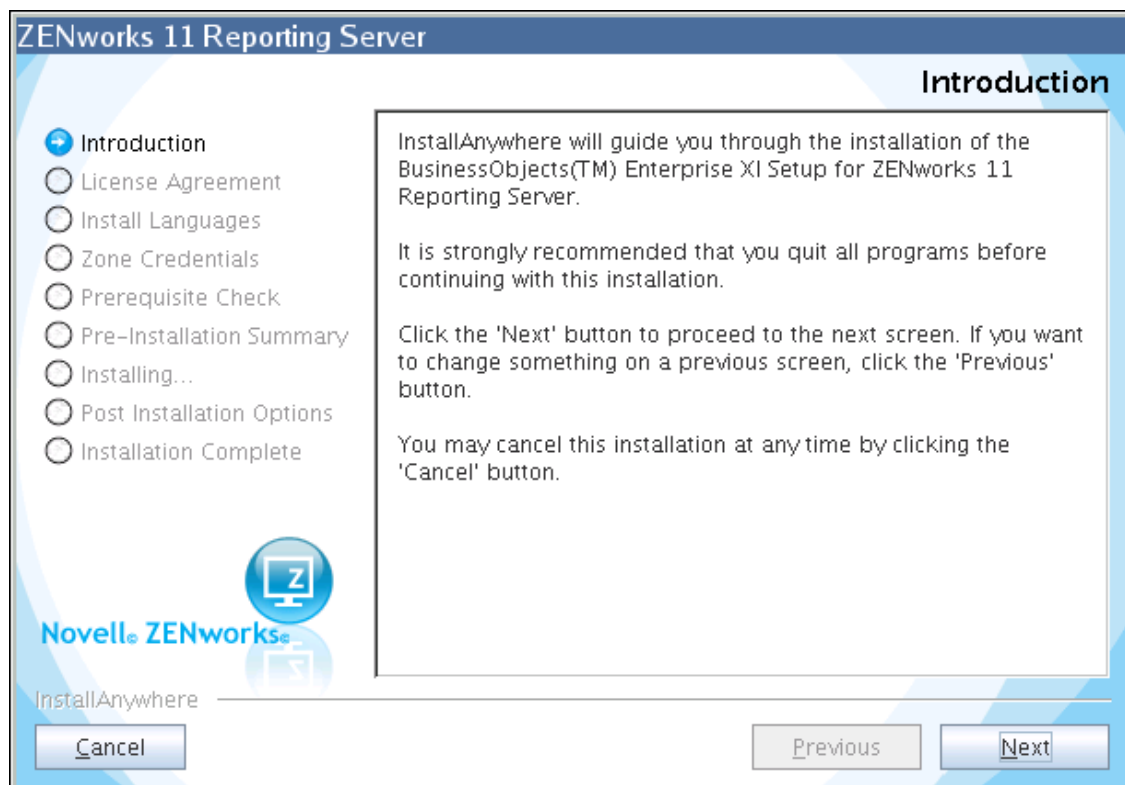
ZENworks 11 Reporting Server

Introduction

Introduction
License Agreement
Install Languages
Zone Credentials
Prerequisite Check
Pre-Installation Summary
Installing...
Post Installation Options
Installation Complete

InstallAnywhere will guide you through the installation of the BusinessObjects(TM) Enterprise XI Setup for ZENworks 11 Reporting Server.

It is strongly recommended that you quit all programs before continuing with this installation.

Click the 'Next' button to proceed to the next screen. If you want to change something on a previous screen, click the 'Previous' button.

You may cancel this installation at any time by clicking the 'Cancel' button.

Z

Novell® ZENworks®

InstallAnywhere

Cancel

Previous

Next